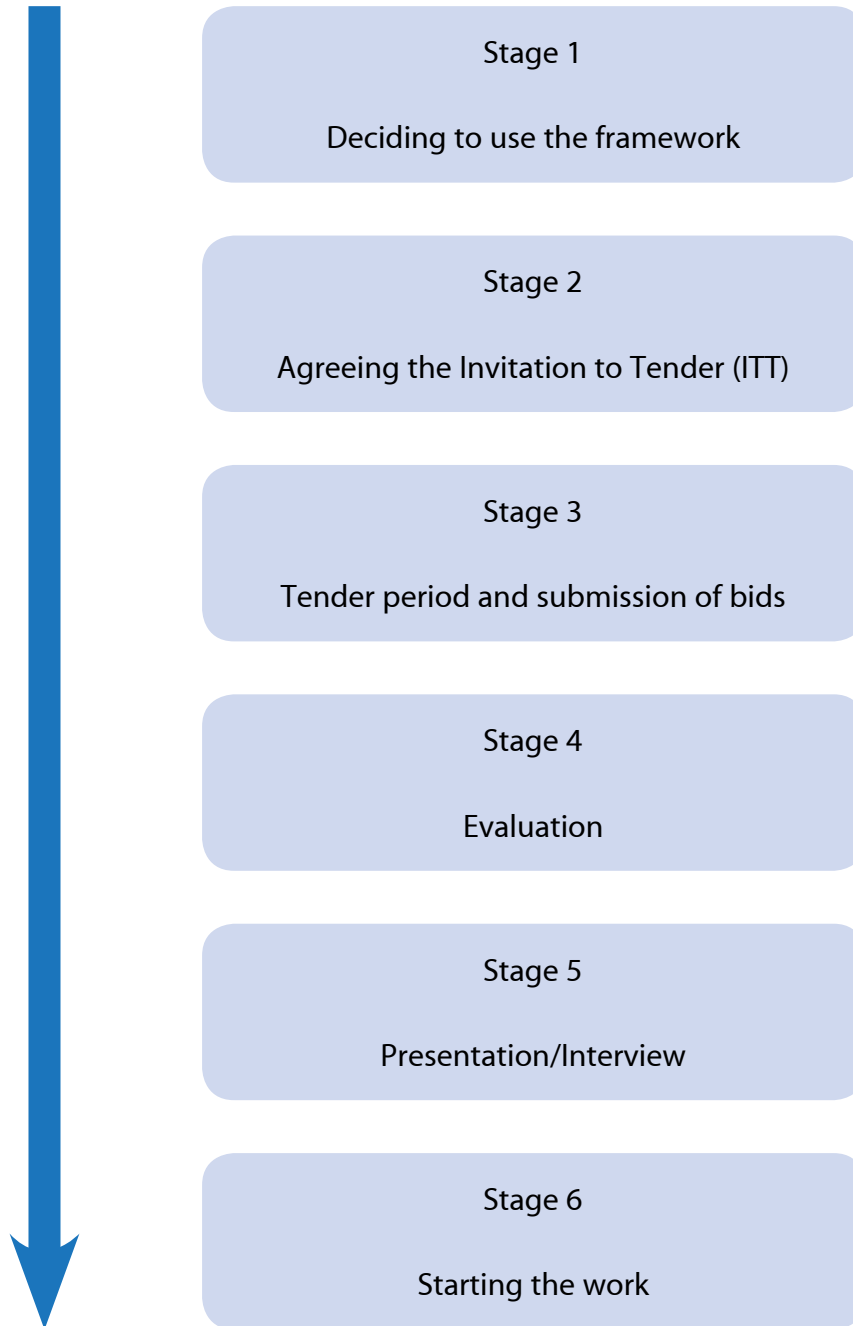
Stage 1

Deciding to use the framework

Stage 2

Agreeing the Invitation to Tender (ITT)

Stage 3

Tender period and submission of bids

Stage 4

Evaluation

Stage 5

Presentation/Interview

Stage 6

Starting the work